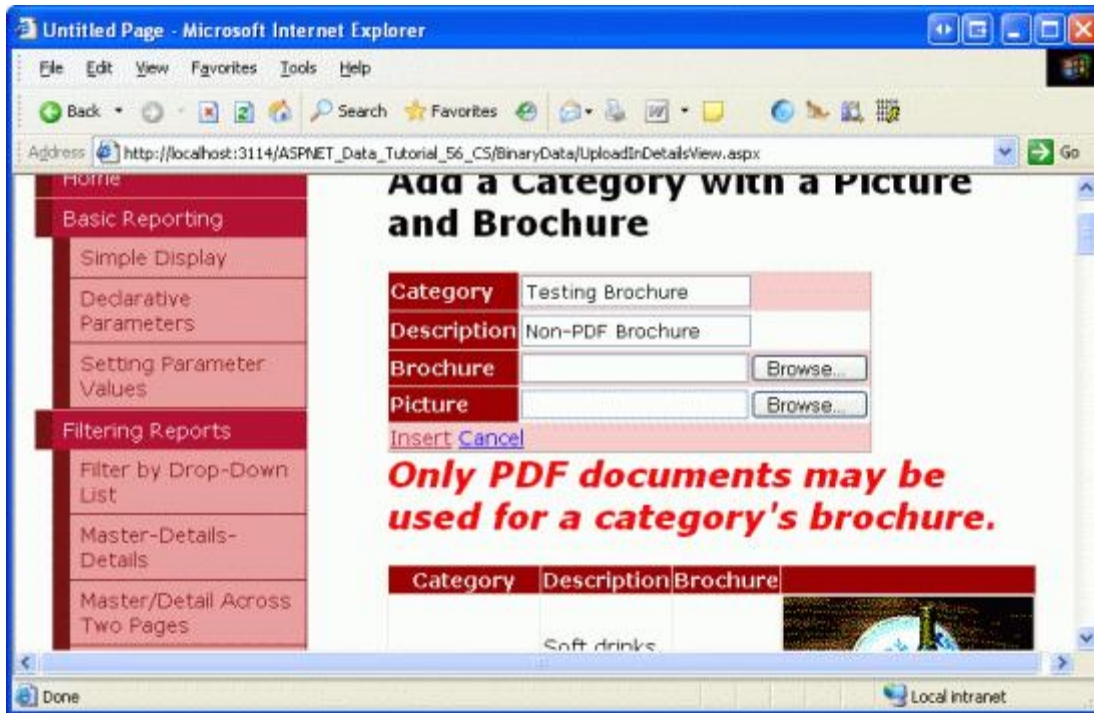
Untitled Page - Microsoft Internet Explorer

File Edit View Favorites Tools Help

Back Search Favorites

Address http://localhost:3114/ASPNET_Data_Tutorial_56_CS/BinaryData/UploadInDetailsView.aspx Go

Home

Basic Reporting

Simple Display

Declarative Parameters

Setting Parameter Values

Filtering Reports

Filter by Drop-Down List

Master-Details-Details

Master/Detail Across Two Pages

Add a Category with a Picture and Brochure

| Category | Testing Brochure |
|---|---|
| Description | Non-PDF Brochure |
| Brochure | Browse... |
| Picture | Browse... |

Insert Cancel

Only PDF documents may be used for a category's brochure.

| Category | Description | Brochure | |
|---|---|---|---|
| | Soft drinks | | |

Done

Local intranet